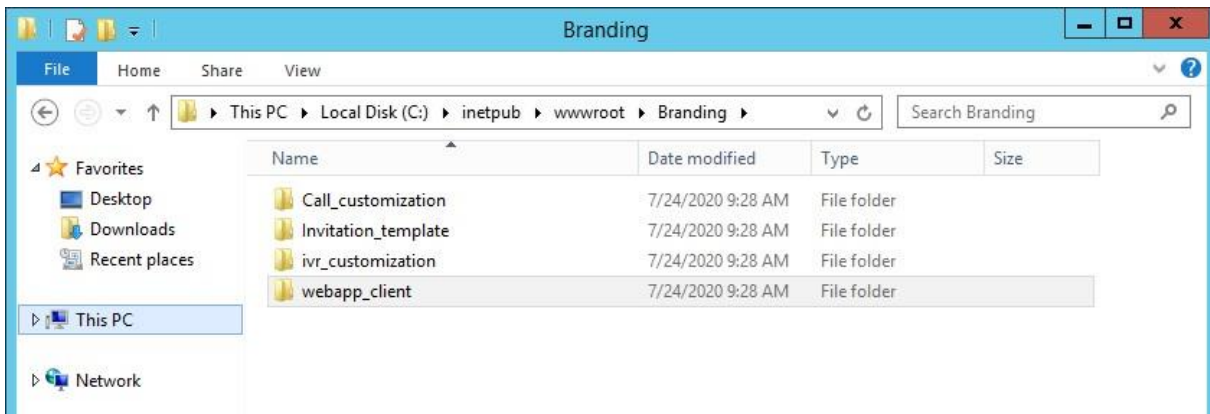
Branding

File Home Share View

This PC ▸ Local Disk (C:) ▸ inetpub ▸ wwwroot ▸ Branding ▸

Search Branding

Favorites
Desktop
Downloads
Recent places

This PC

Network

| Name | Date modified | Type | Size |
|---|---|---|---|
| Call_customization | 7/24/2020 9:28 AM | File folder | |
| Invitation_template | 7/24/2020 9:28 AM | File folder | |
| ivr_customization | 7/24/2020 9:28 AM | File folder | |
| webapp_client | 7/24/2020 9:28 AM | File folder | |